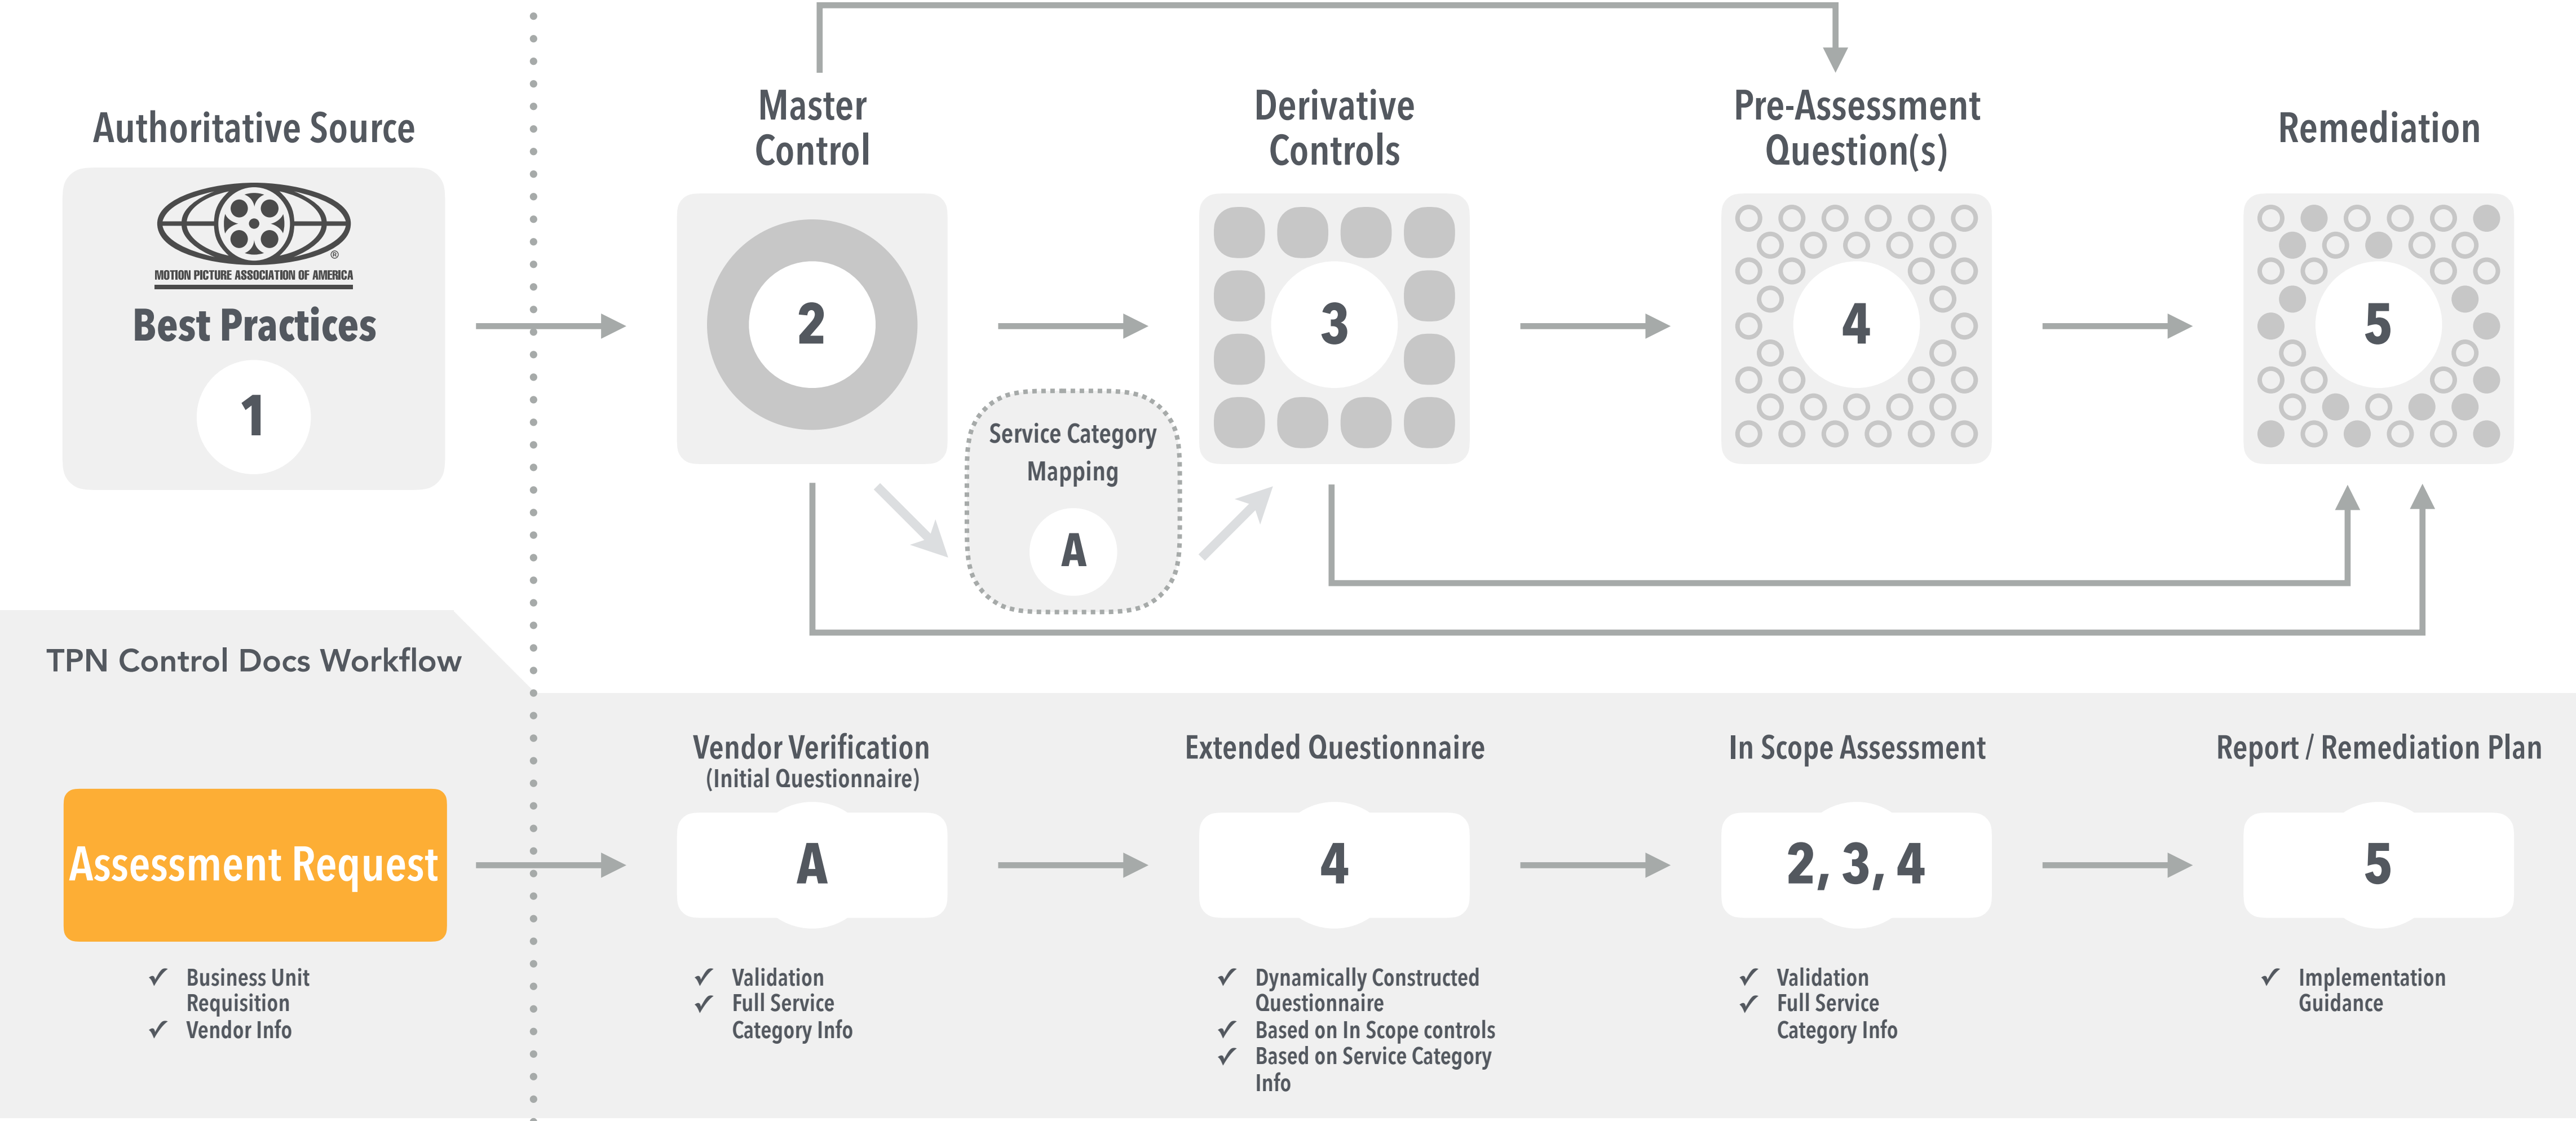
Authoritative Source

MOTION PICTURE ASSOCIATION OF AMERICA

Best Practices

1

Master Control

2

Service Category Mapping

A

Derivative Controls

3

Pre-Assessment Question(s)

4

Remediation

5

TPN Control Docs Workflow

Assessment Request

✓ Business Unit Requisition
✓ Vendor Info

Vendor Verification
(Initial Questionnaire)

A

✓ Validation
✓ Full Service Category Info

Extended Questionnaire

4

✓ Dynamically Constructed Questionnaire
✓ Based on In Scope controls
✓ Based on Service Category Info

In Scope Assessment

2, 3, 4

✓ Validation
✓ Full Service Category Info

Report / Remediation Plan

5

✓ Implementation Guidance